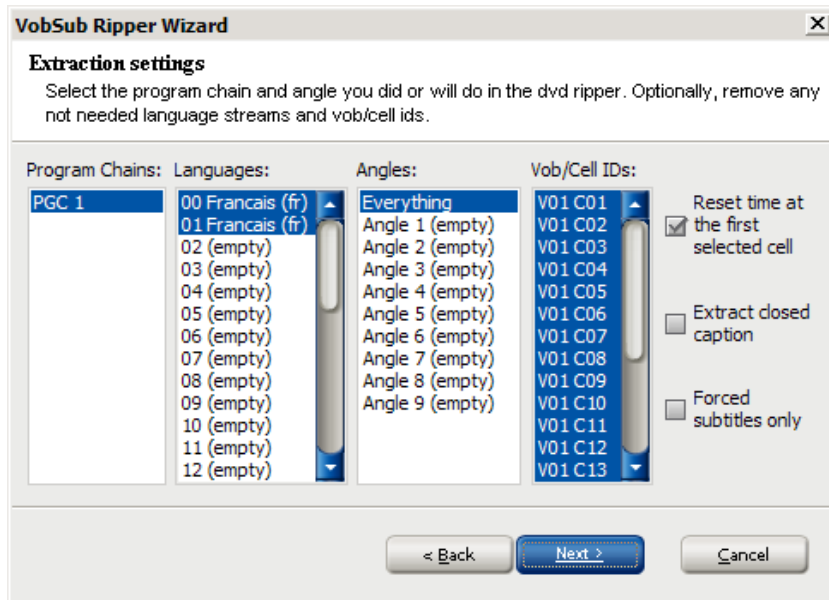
VobSub Ripper Wizard

Extraction settings

Select the program chain and angle you did or will do in the dvd ripper. Optionally, remove any not needed language streams and vob/cell ids.

Program Chains:
PGC 1

Languages:
00 Francais (fr)
01 Francais (fr)
02 (empty)
03 (empty)
04 (empty)
05 (empty)
06 (empty)
07 (empty)
08 (empty)
09 (empty)
10 (empty)
11 (empty)
12 (empty)

Angles:
Everything
Angle 1 (empty)
Angle 2 (empty)
Angle 3 (empty)
Angle 4 (empty)
Angle 5 (empty)
Angle 6 (empty)
Angle 7 (empty)
Angle 8 (empty)
Angle 9 (empty)

Vob/Cell IDs:
V01 C01
V01 C02
V01 C03
V01 C04
V01 C05
V01 C06
V01 C07
V01 C08
V01 C09
V01 C10
V01 C11
V01 C12
V01 C13

Reset time at the first selected cell

Extract closed caption

Forced subtitles only

< Back
Next >
Cancel